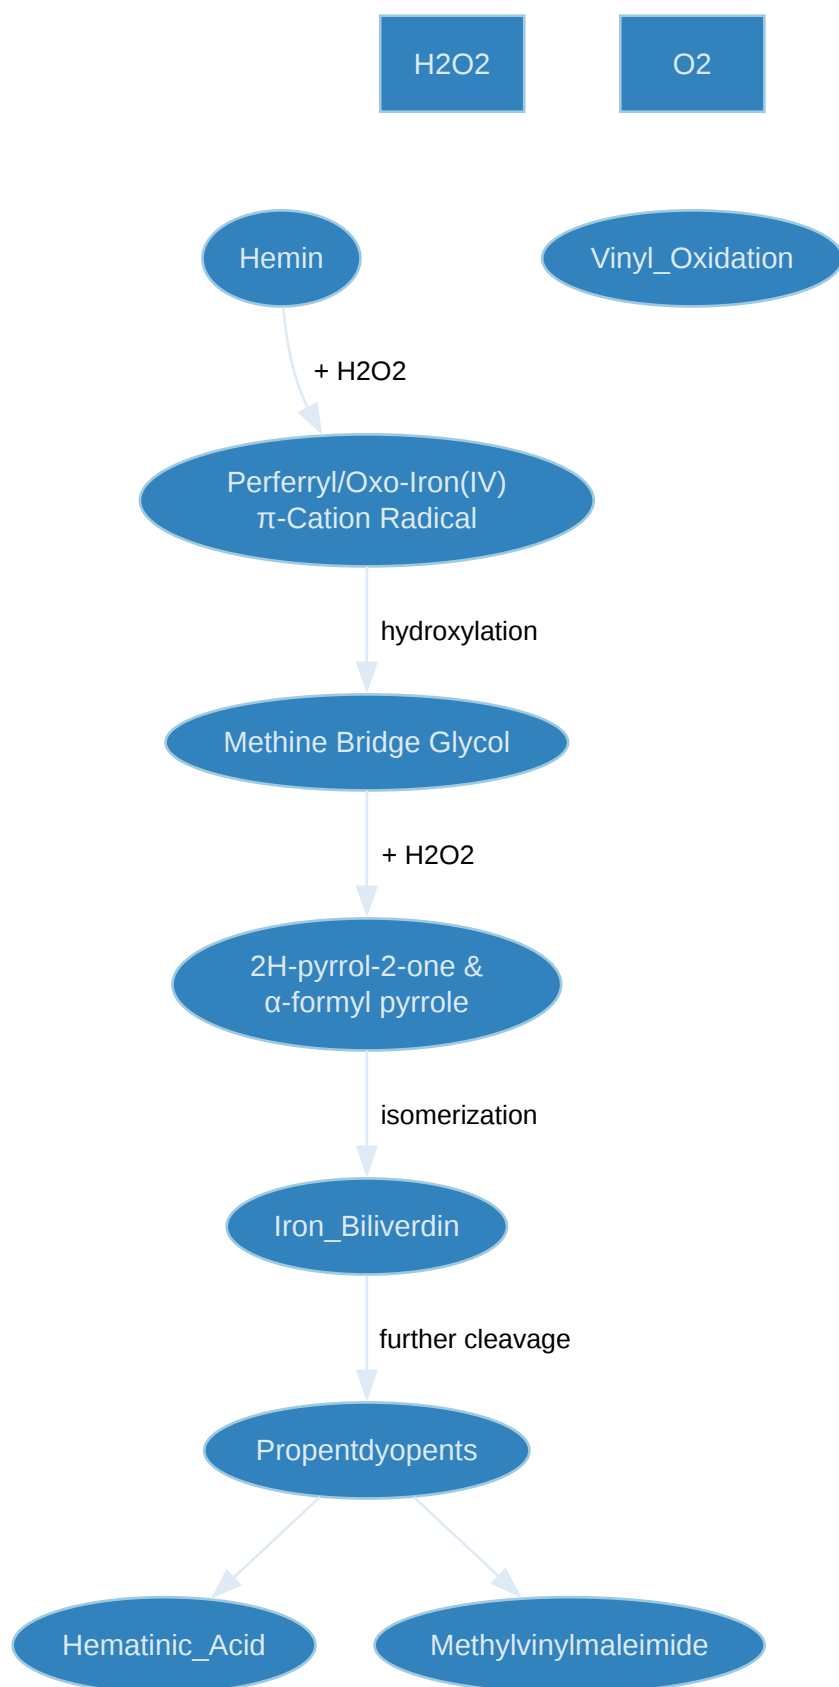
H2O2

O2

Hemin

Vinyl_Oxidation

+ H2O2

Perferryl/Oxo-Iron(IV)
π-Cation Radical

hydroxylation

Methine Bridge Glycol

+ H2O2

2H-pyrrol-2-one &
α-formyl pyrrole

isomerization

Iron_Biliverdin

further cleavage

Propentdyopents

Hematinic_Acid

Methylvinylmaleimide